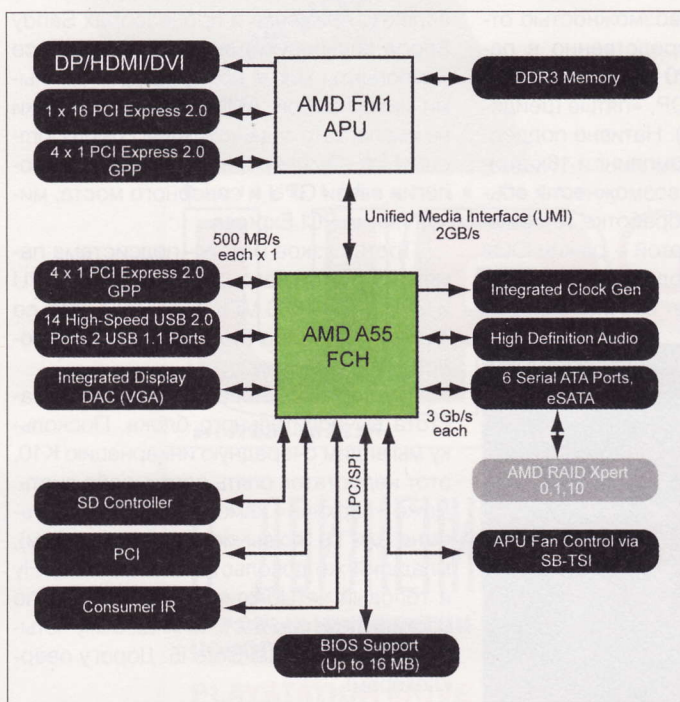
DP/HDMI/DVI

1 x 16 PCI Express 2.0

4 x 1 PCI Express 2.0 GPP

AMD FM1 APU

DDR3 Memory

Unified Media Interface (UMI) 2GB/s

500 MB/s each x 1

4 x 1 PCI Express 2.0 GPP

14 High-Speed USB 2.0 Ports 2 USB 1.1 Ports

Integrated Display DAC (VGA)

AMD A55 FCH

Integrated Clock Gen

High Definition Audio

6 Serial ATA Ports, eSATA

3 Gb/s each

AMD RAID Xpert 0,1,10

SD Controller

PCI

Consumer IR

LPC/SPI

APU Fan Control via SB-TSI

BIOS Support (Up to 16 MB)